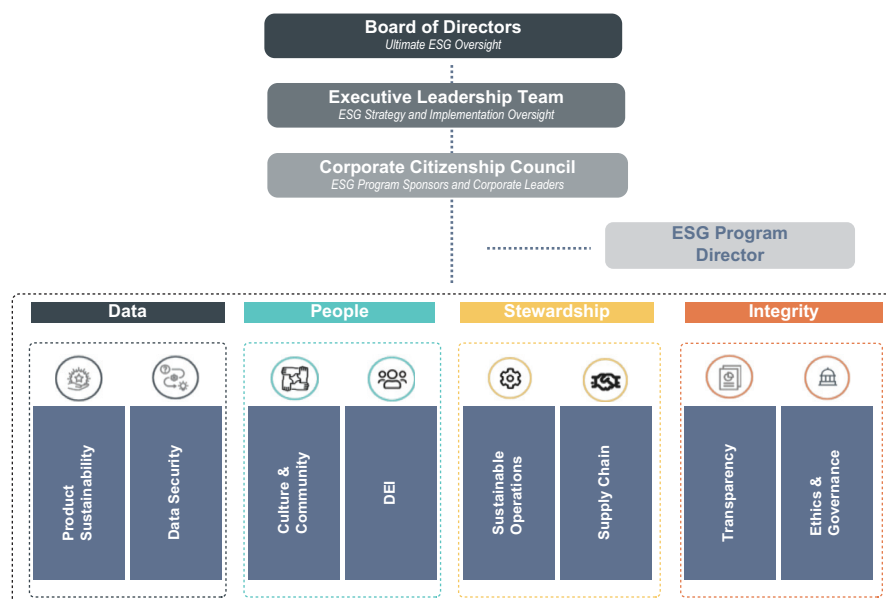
Board of Directors
Ultimate ESG Oversight

Executive Leadership Team
ESG Strategy and Implementation Oversight

Corporate Citizenship Council
ESG Program Sponsors and Corporate Leaders

ESG Program Director

Data

Product Sustainability

Data Security

People

Culture & Community

DEI

Stewardship

Sustainable Operations

Supply Chain

Integrity

Transparency

Ethics & Governance